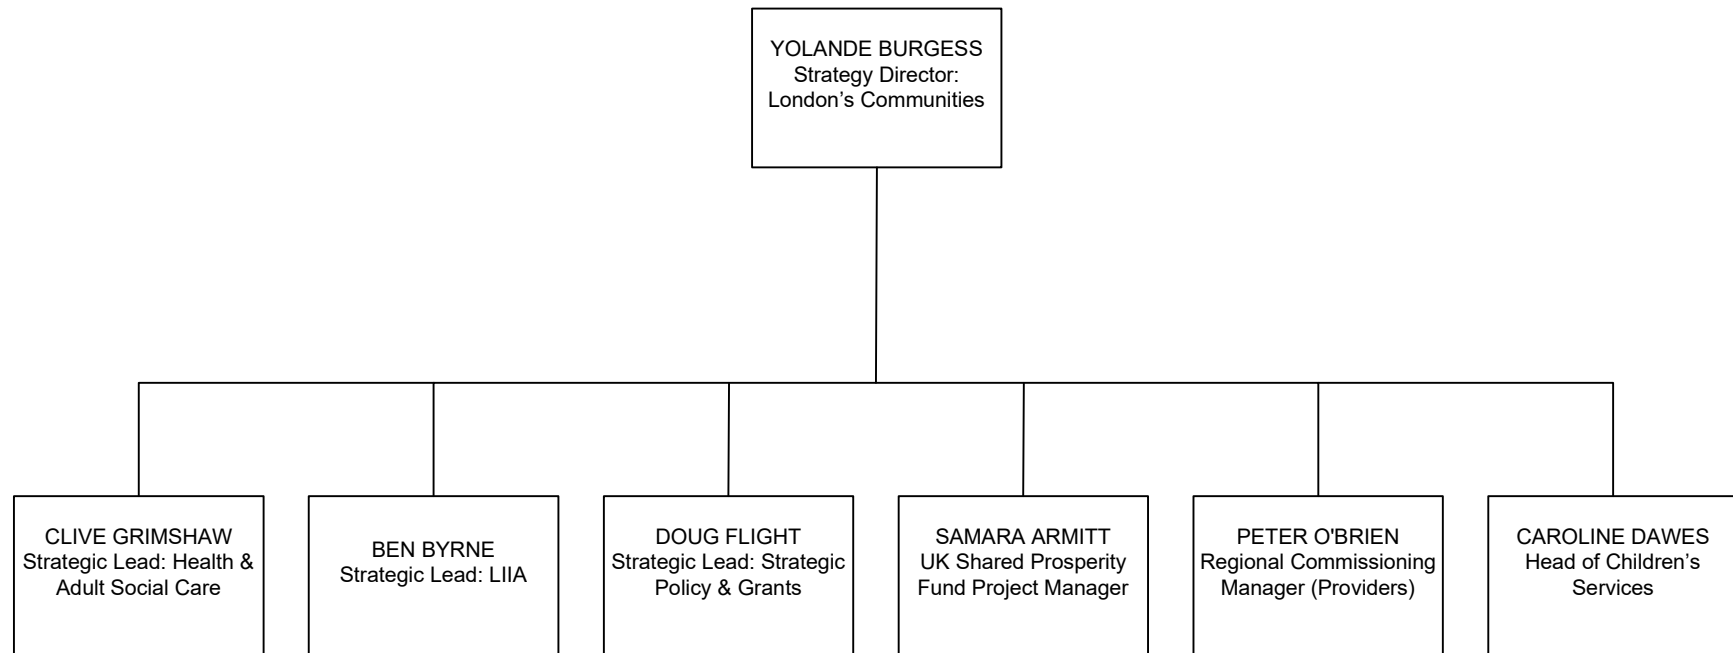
YOLANDE BURGESS
Strategy Director:
London’s Communities

CLIVE GRIMSHAW
Strategic Lead: Health & Adult Social Care

BEN BYRNE
Strategic Lead: LIIA

DOUG FLIGHT
Strategic Lead: Strategic Policy & Grants

SAMARA ARMITT
UK Shared Prosperity Fund Project Manager

PETER O'BRIEN
Regional Commissioning Manager (Providers)

CAROLINE DAWES
Head of Children’s Services